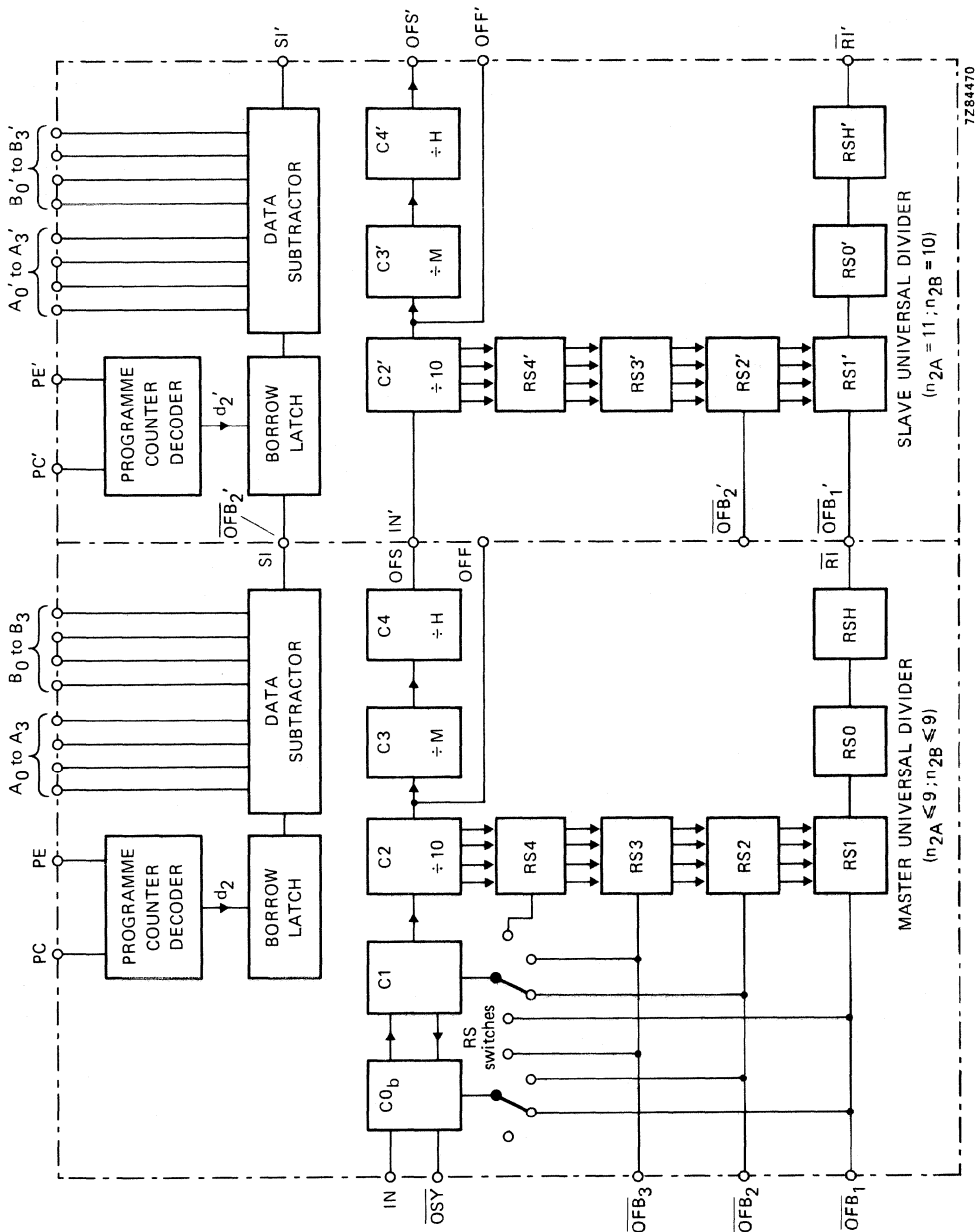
PC
PE
PROGRAMME COUNTER DECODER
$d_2$
BORROW LATCH
$A_0$ to $A_3$
$B_0$ to $B_3$
DATA SUBTRACTOR
SI
PC'
PE'
PROGRAMME COUNTER DECODER
$d_2'$
BORROW LATCH
$\overline{OFB_2}'$
$A_0'$ to $A_3'$
$B_0'$ to $B_3'$
DATA SUBTRACTOR
SI'

IN
$\overline{OSY}$
$C0_b$
C1
RS switches
C2
÷ 10
C3
÷ M
C4
÷ H
OFS
OFF
IN'
C2'
÷ 10
C3'
÷ M
C4'
÷ H
OFS'
OFF'

RS4
RS3
RS2
RS1
RS0
RSH
RS4'
RS3'
RS2'
RS1'
RS0'
RSH'
$\overline{RI}$
$\overline{RI}'$
$\overline{OFB_2}'$
$\overline{OFB_1}'$

$\overline{OFB_3}$
$\overline{OFB_2}$
$\overline{OFB_1}$

MASTER UNIVERSAL DIVIDER
($n_{2A} \leqslant 9$ ; $n_{2B} \leqslant 9$)

SLAVE UNIVERSAL DIVIDER
($n_{2A} = 11$ ; $n_{2B} = 10$)

7Z84470